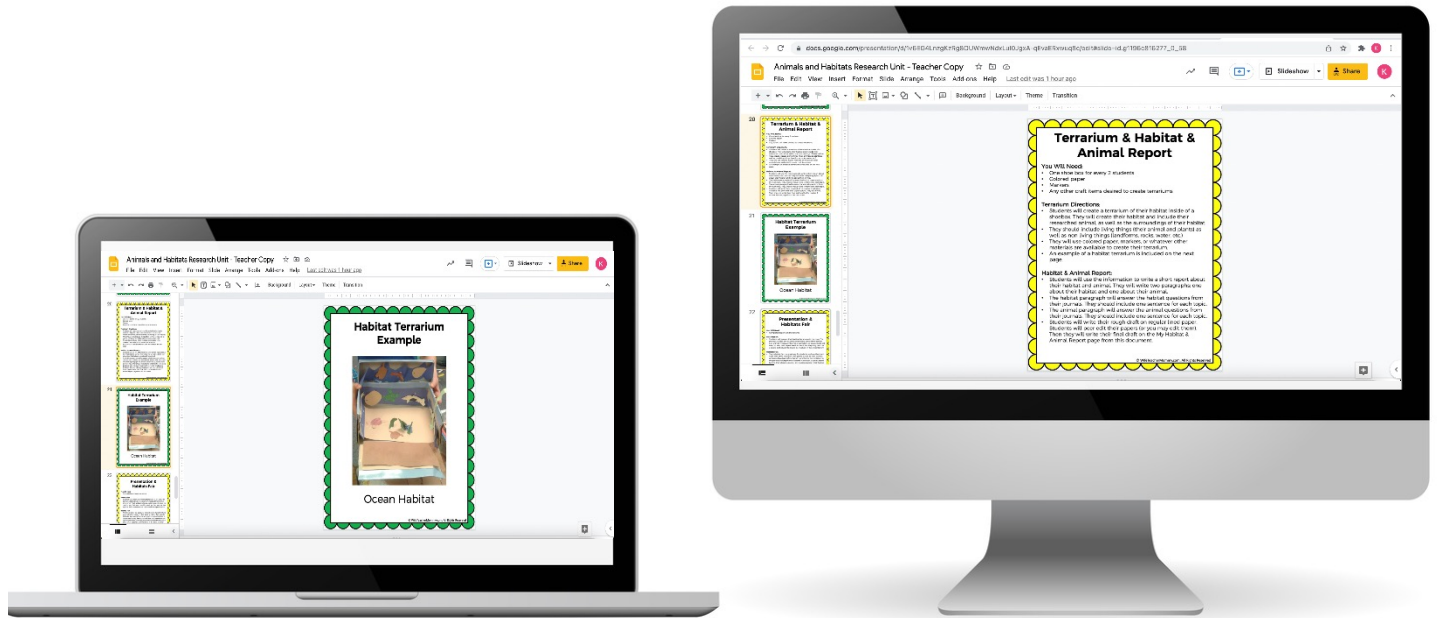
Animals and Habitats Research Unit - Teacher Copy
File Edit View Insert Format Slide Arrange Tools Add-ons Help Last edit was 1 hour ago
Slideshow
Share
Background Layout Theme Transition

Terrarium & Habitat & Animal Report

Habitat Terrarium Example

Ocean Habitat

Presentation & Habitat Fair

Habitat Terrarium Example

Ocean Habitat

docs.google.com/presentation/d/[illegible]

Animals and Habitats Research Unit - Teacher Copy
File Edit View Insert Format Slide Arrange Tools Add-ons Help Last edit was 1 hour ago
Slideshow
Share
Background Layout Theme Transition

20
21
22

Terrarium & Habitat & Animal Report

Habitat Terrarium Example

Ocean Habitat

Presentation & Habitat Fair

Terrarium & Habitat & Animal Report

You Will Need:
- One shoe box for every 2 students
- Colored paper
- Markers
- Any other craft items desired to create terrariums

Terrarium Directions:
- Students will create a terrarium of their habitat inside of a shoebox. They will create their habitat and include their researched animal as well as the surroundings of their habitat.
- They should include living things their animal and plants as well as non-living things (landforms, rocks, water, etc.)
- They will use colored paper, markers, or whatever other materials are available to create their terrarium.
- An example of a habitat terrarium is included on the next page.

Habitat & Animal Report:
- Students will use the information to write a short report about their habitat and animal. They will write two paragraphs one about their habitat and one about their animal.
- The habitat paragraph will answer the habitat questions from their journals. They should include one sentence for each topic.
- The animal paragraph will answer the animal questions from their journals. They should include one sentence for each topic.
- Students will write their rough draft on regular lined paper. Students will also edit their papers (or you may edit them). Then they will write their final draft on the My Habitat & Animal Report page from this document.
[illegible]